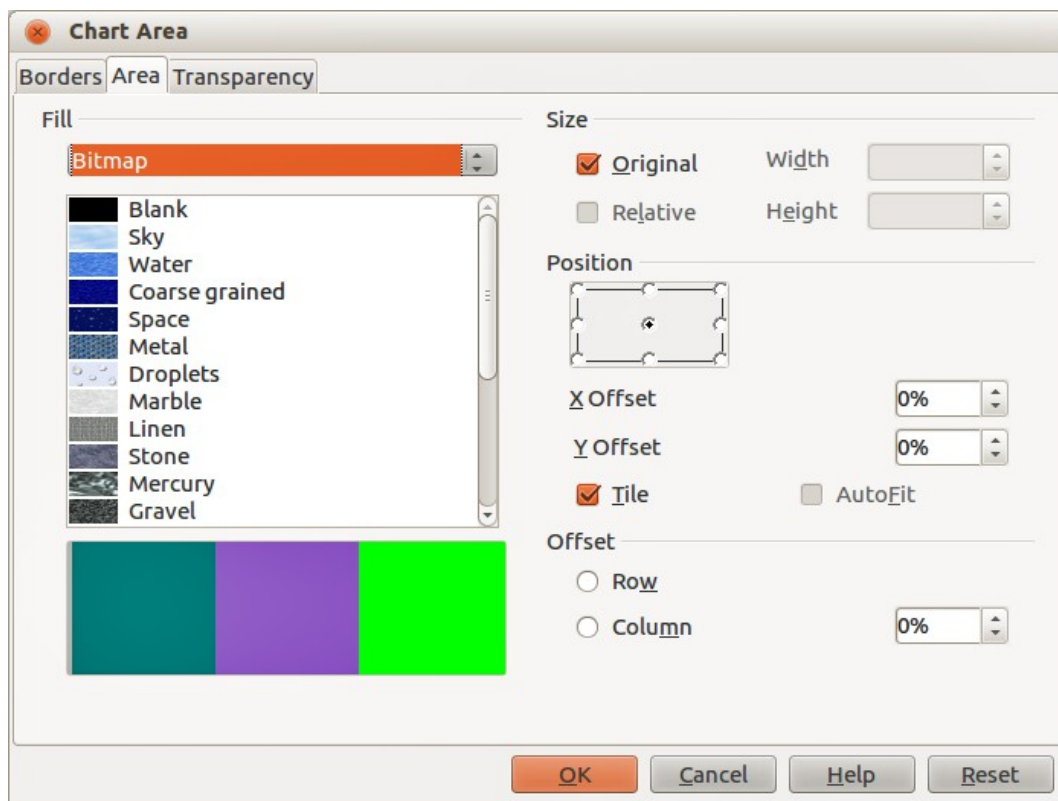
Chart Area

Borders Area Transparency

Fill

Bitmap

Blank
Sky
Water
Coarse grained
Space
Metal
Droplets
Marble
Linen
Stone
Mercury
Gravel

Size

Original Width

Relative Height

Position

X Offset 0%

Y Offset 0%

Tile AutoFit

Offset

Row

Column 0%

OK Cancel Help Reset